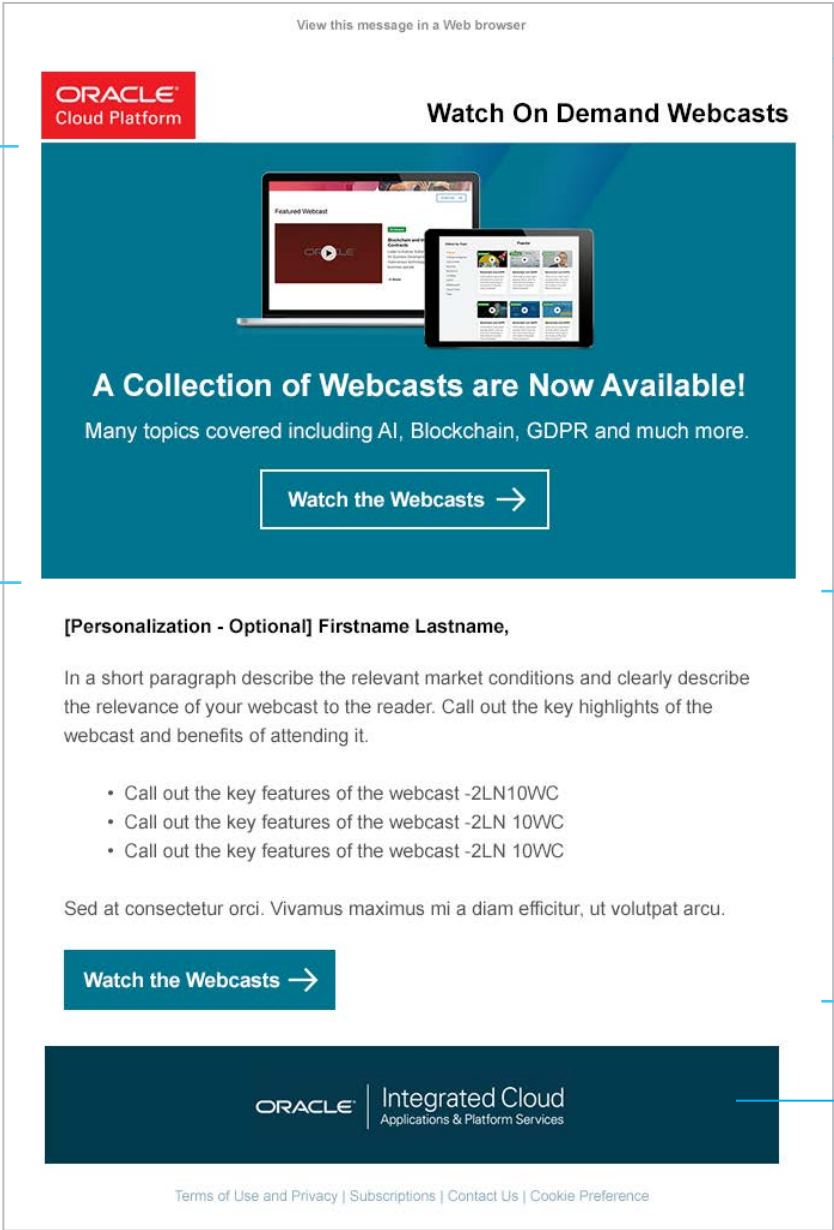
View this message in a Web browser

ORACLE®
Cloud Platform

Watch On Demand Webcasts

Featured Webcast

A Collection of Webcasts are Now Available!

Many topics covered including AI, Blockchain, GDPR and much more.

Watch the Webcasts →

[Personalization - Optional] Firstname Lastname,

In a short paragraph describe the relevant market conditions and clearly describe the relevance of your webcast to the reader. Call out the key highlights of the webcast and benefits of attending it.

- Call out the key features of the webcast -2LN10WC
- Call out the key features of the webcast -2LN 10WC
- Call out the key features of the webcast -2LN 10WC

Sed at consectetur orci. Vivamus maximus mi a diam efficitur, ut volutpat arcu.

Watch the Webcasts →

ORACLE® | Integrated Cloud
Applications & Platform Services

Terms of Use and Privacy | Subscriptions | Contact Us | Cookie Preference